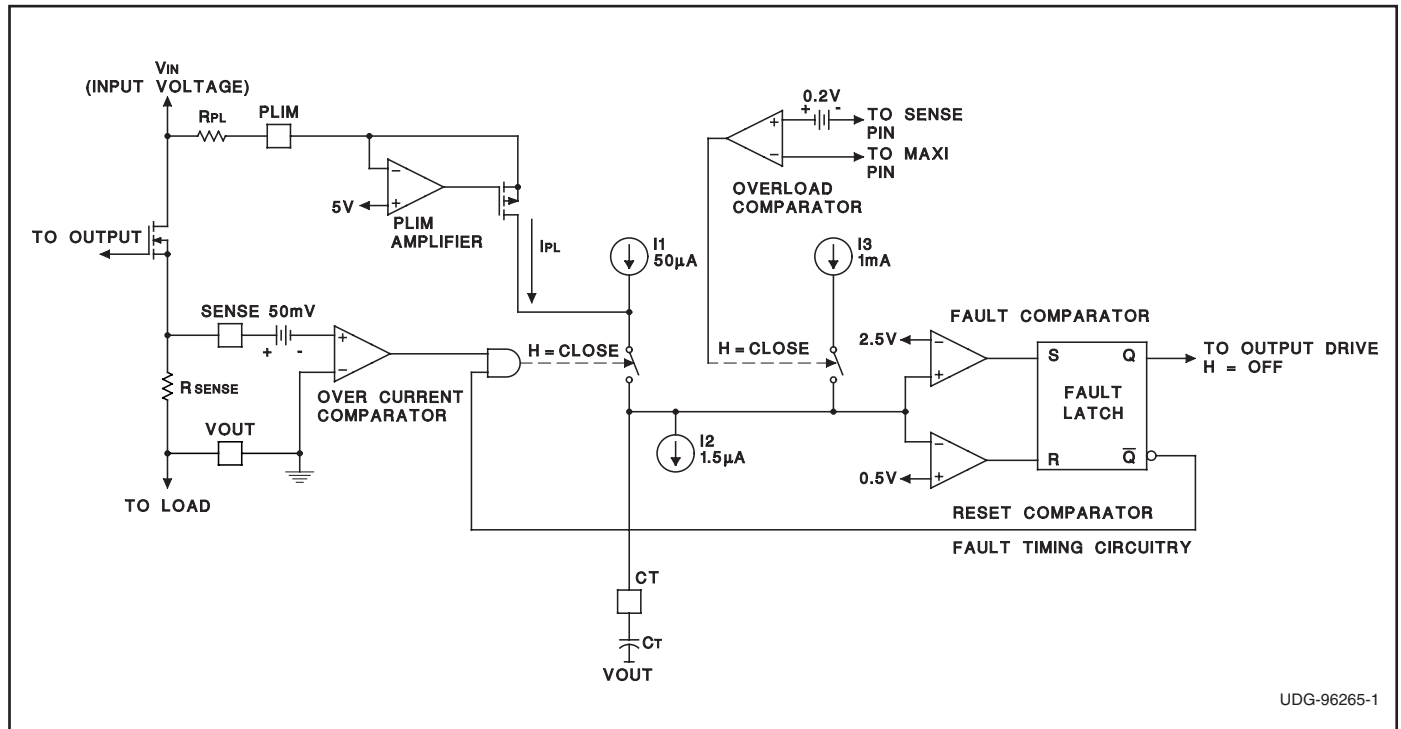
$V_{IN}$
(INPUT VOLTAGE)
$R_{PL}$
PLIM
5V
PLIM AMPLIFIER
$I_{PL}$
TO OUTPUT
SENSE 50mV
+ -
+
−
R SENSE
OVER CURRENT COMPARATOR
VOUT
TO LOAD
I1
50µA
H = CLOSE
0.2V
+ -
TO SENSE PIN
TO MAXI PIN
OVERLOAD COMPARATOR
I3
1mA
H = CLOSE
FAULT COMPARATOR
2.5V
S
Q
TO OUTPUT DRIVE
H = OFF
FAULT LATCH
I2
1.5µA
0.5V
R
$\overline{Q}$
RESET COMPARATOR
FAULT TIMING CIRCUITRY
CT
$C_T$
VOUT
UDG-96265-1